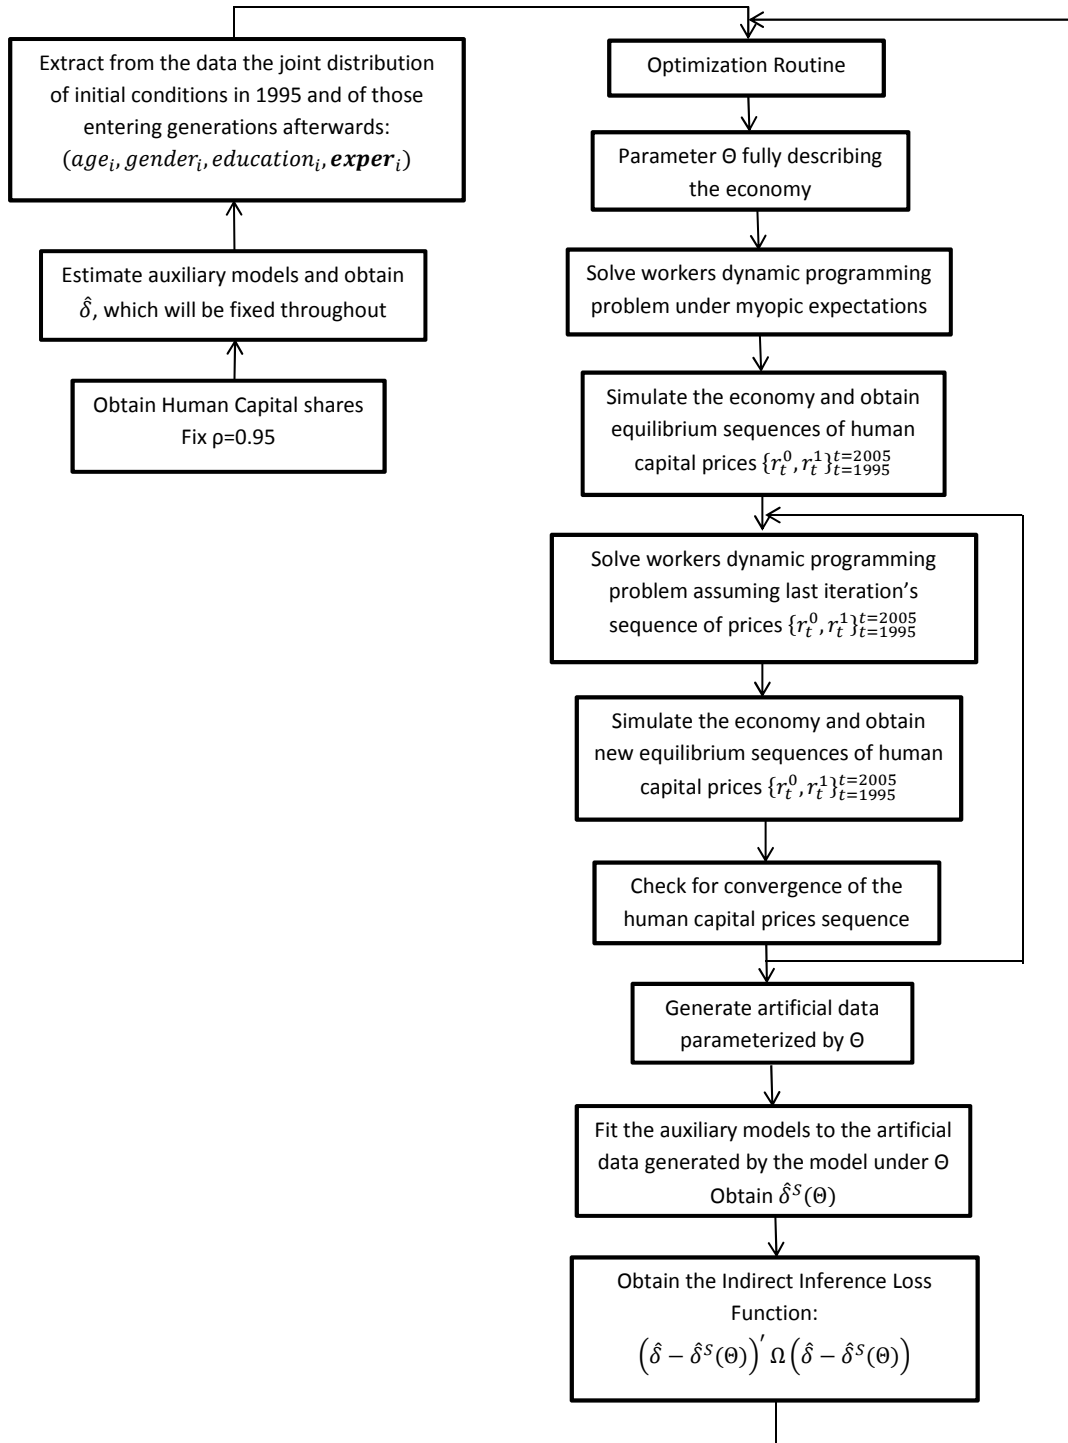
Extract from the data the joint distribution of initial conditions in 1995 and of those entering generations afterwards: $(age_i, gender_i, education_i, \boldsymbol{exper}_i)$

Estimate auxiliary models and obtain $\hat{\delta}$, which will be fixed throughout

Obtain Human Capital shares
Fix ρ=0.95

Optimization Routine

Parameter Θ fully describing the economy

Solve workers dynamic programming problem under myopic expectations

Simulate the economy and obtain equilibrium sequences of human capital prices $\{r_t^0, r_t^1\}_{t=1995}^{t=2005}$

Solve workers dynamic programming problem assuming last iteration's sequence of prices $\{r_t^0, r_t^1\}_{t=1995}^{t=2005}$

Simulate the economy and obtain new equilibrium sequences of human capital prices $\{r_t^0, r_t^1\}_{t=1995}^{t=2005}$

Check for convergence of the human capital prices sequence

Generate artificial data parameterized by Θ

Fit the auxiliary models to the artificial data generated by the model under Θ
Obtain $\hat{\delta}^S(\Theta)$

Obtain the Indirect Inference Loss Function:
$\left(\hat{\delta} - \hat{\delta}^S(\Theta)\right)' \Omega \left(\hat{\delta} - \hat{\delta}^S(\Theta)\right)$